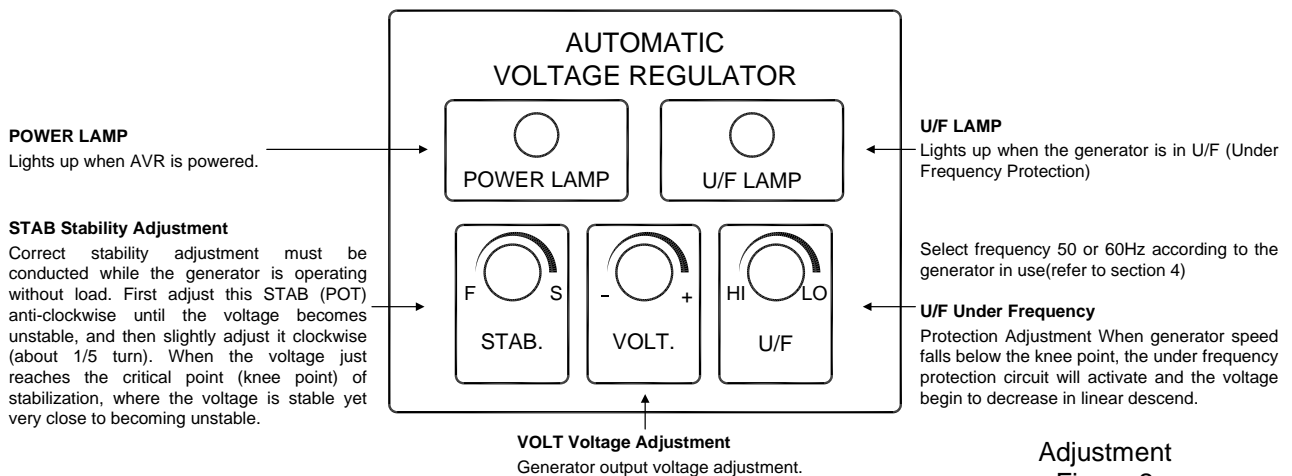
POWER LAMP
Lights up when AVR is powered.

STAB Stability Adjustment
Correct stability adjustment must be conducted while the generator is operating without load. First adjust this STAB (POT) anti-clockwise until the voltage becomes unstable, and then slightly adjust it clockwise (about 1/5 turn). When the voltage just reaches the critical point (knee point) of stabilization, where the voltage is stable yet very close to becoming unstable.

AUTOMATIC
VOLTAGE REGULATOR

POWER LAMP

U/F LAMP

F S
STAB.

- +
VOLT.

HI LO
U/F

VOLT Voltage Adjustment
Generator output voltage adjustment.

U/F LAMP
Lights up when the generator is in U/F (Under Frequency Protection)

Select frequency 50 or 60Hz according to the generator in use(refer to section 4)

U/F Under Frequency
Protection Adjustment When generator speed falls below the knee point, the under frequency protection circuit will activate and the voltage begin to decrease in linear descend.

Adjustment
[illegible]